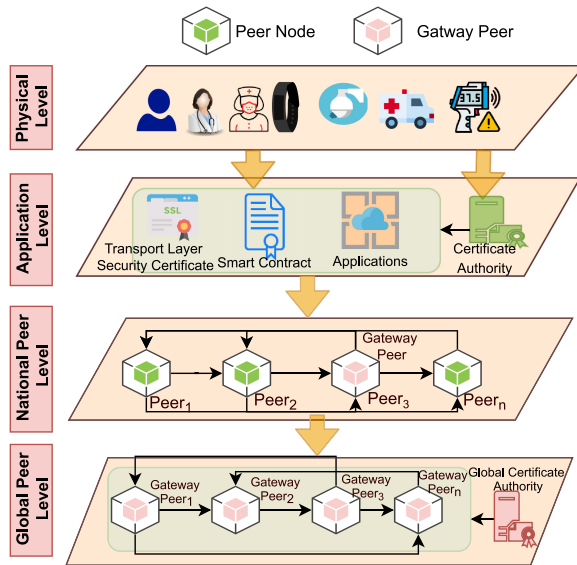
Peer Node

Gatway Peer

Physical Level

31.5

Application Level

SSL

Transport Layer Security Certificate

Smart Contract

Applications

Certificate Authority

National Peer Level

Gateway Peer

Peer$_1$

Peer$_2$

Peer$_3$

Peer$_n$

Global Peer Level

Gateway Peer$_1$

Gateway Peer$_2$

Gateway Peer$_3$

Gateway Peer$_n$

Global Certificate Authority